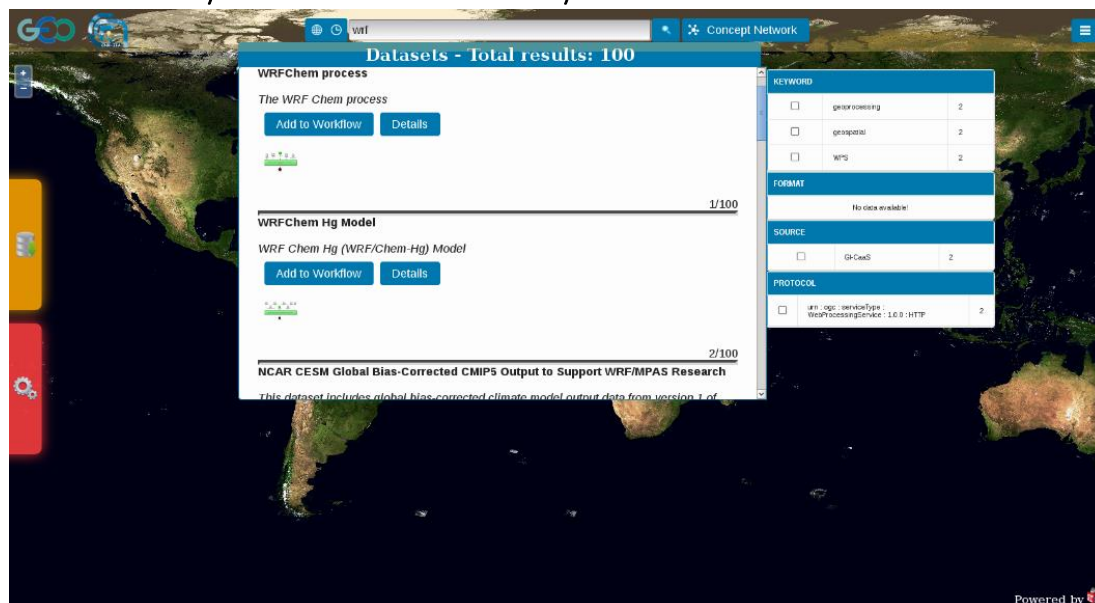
GEO

wrf

Concept Network

Datasets - Total results: 100

WRFChem process

The WRF Chem process

Add to Workflow

Details

1/100

WRFChem Hg Model

WRF Chem Hg (WRF/Chem-Hg) Model

Add to Workflow

Details

2/100

NCAR CESM Global Bias-Corrected CMIP5 Output to Support WRF/MPAS Research

This dataset includes global bias-corrected climate model output data from version 1 of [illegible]

KEYWORD

| | | |
|---|---|---|
| ☐ | geoprocessing | 2 |
| ☐ | geospatial | 2 |
| ☐ | WPS | 2 |

FORMAT

No data available!

SOURCE

| | | |
|---|---|---|
| ☐ | GI-CaaS | 2 |

PROTOCOL

| | | |
|---|---|---|
| ☐ | urn : ogc : serviceType : WebProcessingService : 1.0.0 : HTTP | 2 |

Powered by